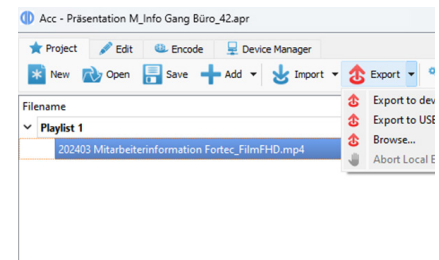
Acc - Präsentation M_Info Gang Büro_42.apr

Project | Edit | Encode | Device Manager

New | Open | Save | Add | Import | Export

Filename

Playlist 1

202403 Mitarbeiterinformation Fortec_FilmFHD.mp4

Export to dev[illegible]
Export to USB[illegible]
Browse...
Abort Local E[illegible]